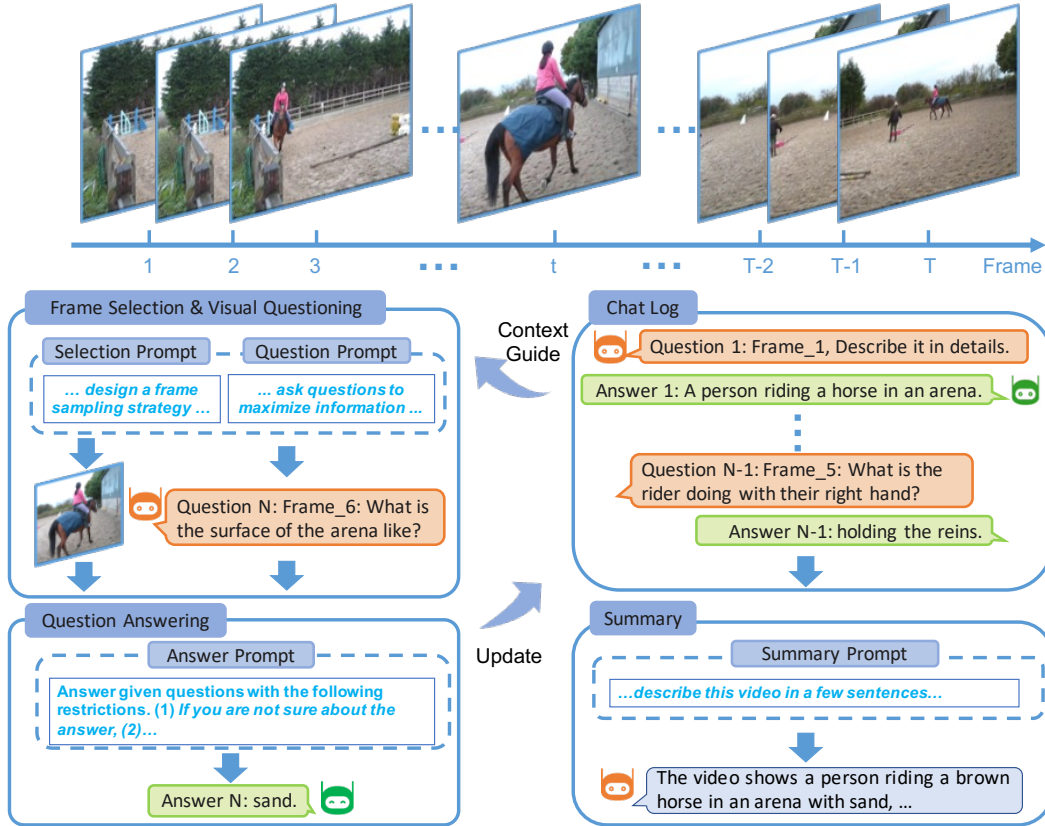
1 2 3 ... t ... T-2 T-1 T Frame

Frame Selection & Visual Questioning

Selection Prompt

Question Prompt

... design a frame sampling strategy ...

... ask questions to maximize information ...

Question N: Frame_6: What is the surface of the arena like?

Context Guide

Chat Log

Question 1: Frame_1, Describe it in details.

Answer 1: A person riding a horse in an arena.

Question N-1: Frame_5: What is the rider doing with their right hand?

Answer N-1: holding the reins.

Question Answering

Answer Prompt

Answer given questions with the following restrictions. (1) If you are not sure about the answer, (2)...

Answer N: sand.

Update

Summary

Summary Prompt

...describe this video in a few sentences...

The video shows a person riding a brown horse in an arena with sand, ...